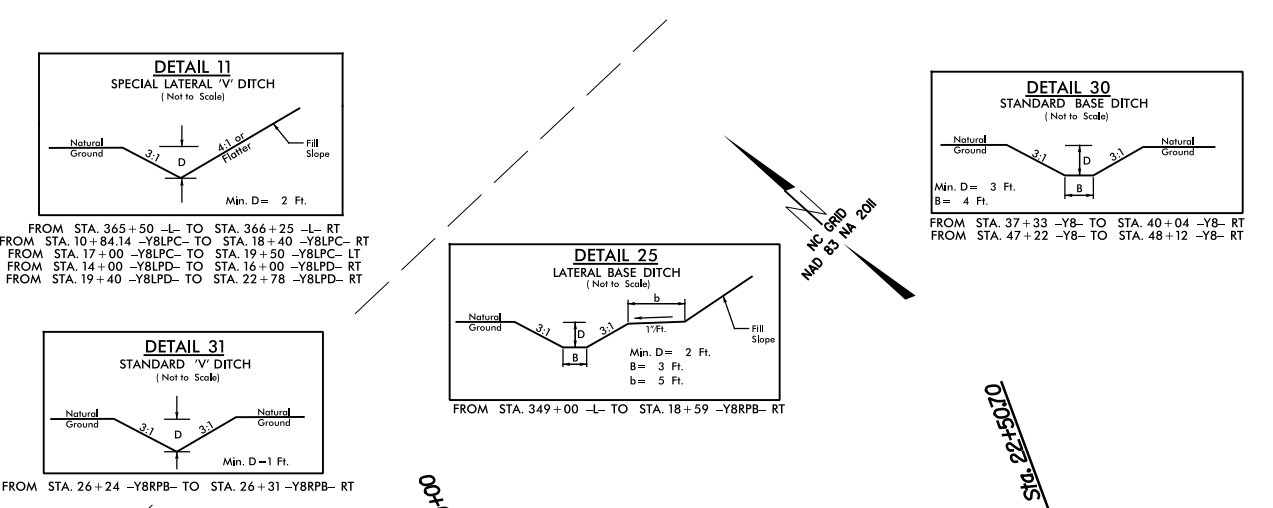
DETAIL 11
SPECIAL LATERAL 'V' DITCH
( Not to Scale)

Natural Ground
3:1
D
4:1 or Flatter
Fill Slope
Min. D = 2 Ft.

FROM STA. 365 + 50 –L– TO STA. 366 + 25 –L– RT
FROM STA. 10 + 84.14 –Y8LPC– TO STA. 18 + 40 –Y8LPC– RT
FROM STA. 17 + 00 –Y8LPC– TO STA. 19 + 50 –Y8LPC– LT
FROM STA. 14 + 00 –Y8LPD– TO STA. 16 + 00 –Y8LPD– RT
FROM STA. 19 + 40 –Y8LPD– TO STA. 22 + 78 –Y8LPD– RT

DETAIL 30
STANDARD BASE DITCH
( Not to Scale)

Natural Ground
3:1
D
3:1
Natural Ground
B
Min. D = 3 Ft.
B = 4 Ft.

FROM STA. 37 + 33 –Y8– TO STA. 40 + 04 –Y8– RT
FROM STA. 47 + 22 –Y8– TO STA. 48 + 12 –Y8– RT

NC GRID
NAD 83 NA 2011

DETAIL 25
LATERAL BASE DITCH
( Not to Scale)

Natural Ground
3:1
D
B
3:1
b
1"/Ft.
Fill Slope
Min. D = 2 Ft.
B = 3 Ft.
b = 5 Ft.

FROM STA. 349 + 00 –L– TO STA. 18 + 59 –Y8RPB– RT

DETAIL 31
STANDARD 'V' DITCH
( Not to Scale)

Natural Ground
3:1
D
3:1
Natural Ground
Min. D = 1 Ft.

FROM STA. 26 + 24 –Y8RPB– TO STA. 26 + 31 –Y8RPB– RT

00+
Sta. 22+50.70